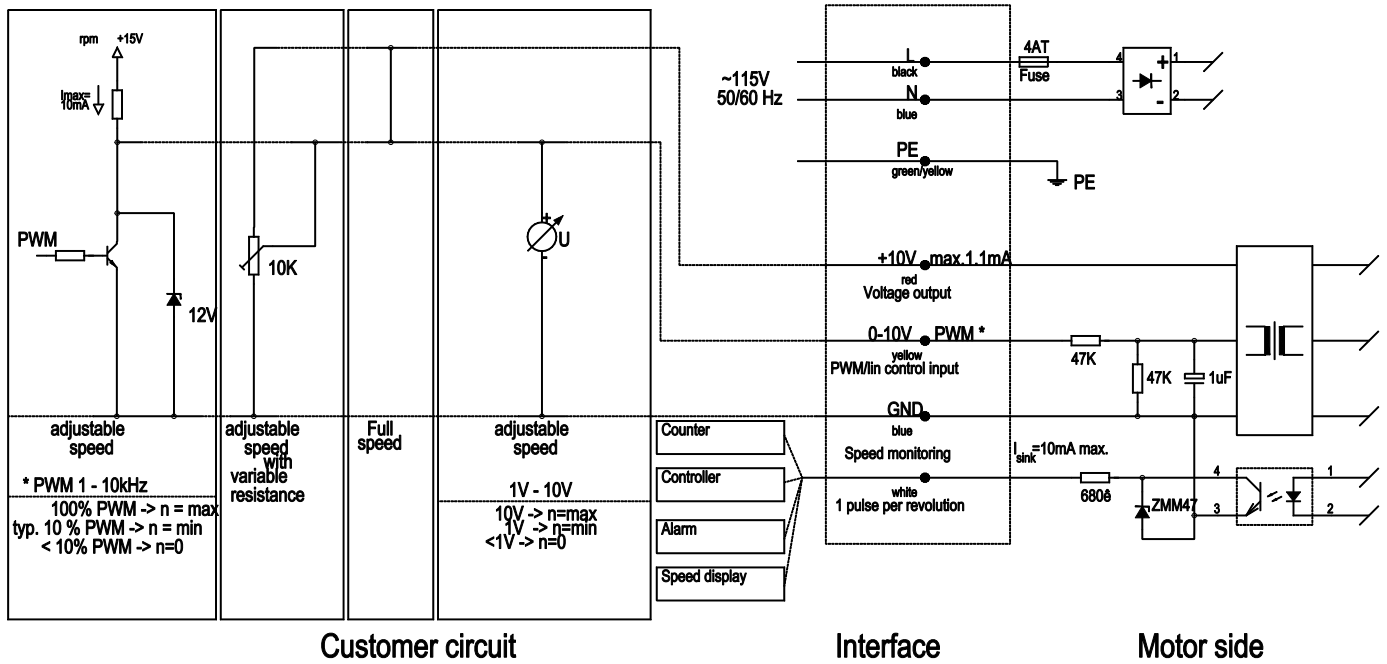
rpm +15V

Imax= 10mA

PWM

12V

10K

U

adjustable speed

* PWM 1 - 10kHz

100% PWM -> n = max
typ. 10 % PWM -> n = min
< 10% PWM -> n=0

adjustable speed with variable resistance

Full speed

adjustable speed

1V - 10V

10V -> n=max
1V -> n=min
<1V -> n=0

Counter

Controller

Alarm

Speed display

~115V
50/60 Hz

L
black

N
blue

PE
green/yellow

PE

4AT
Fuse

4 1
3 2

+10V max. 1.1mA
red
Voltage output

0-10V PWM *
yellow
PWM/lin control input

47K

47K

1uF

GND
blue
Speed monitoring

$I_{sink}$=10mA max.

white
1 pulse per revolution

680ô

ZMM47

4 1
3 2

Customer circuit

Interface

Motor side